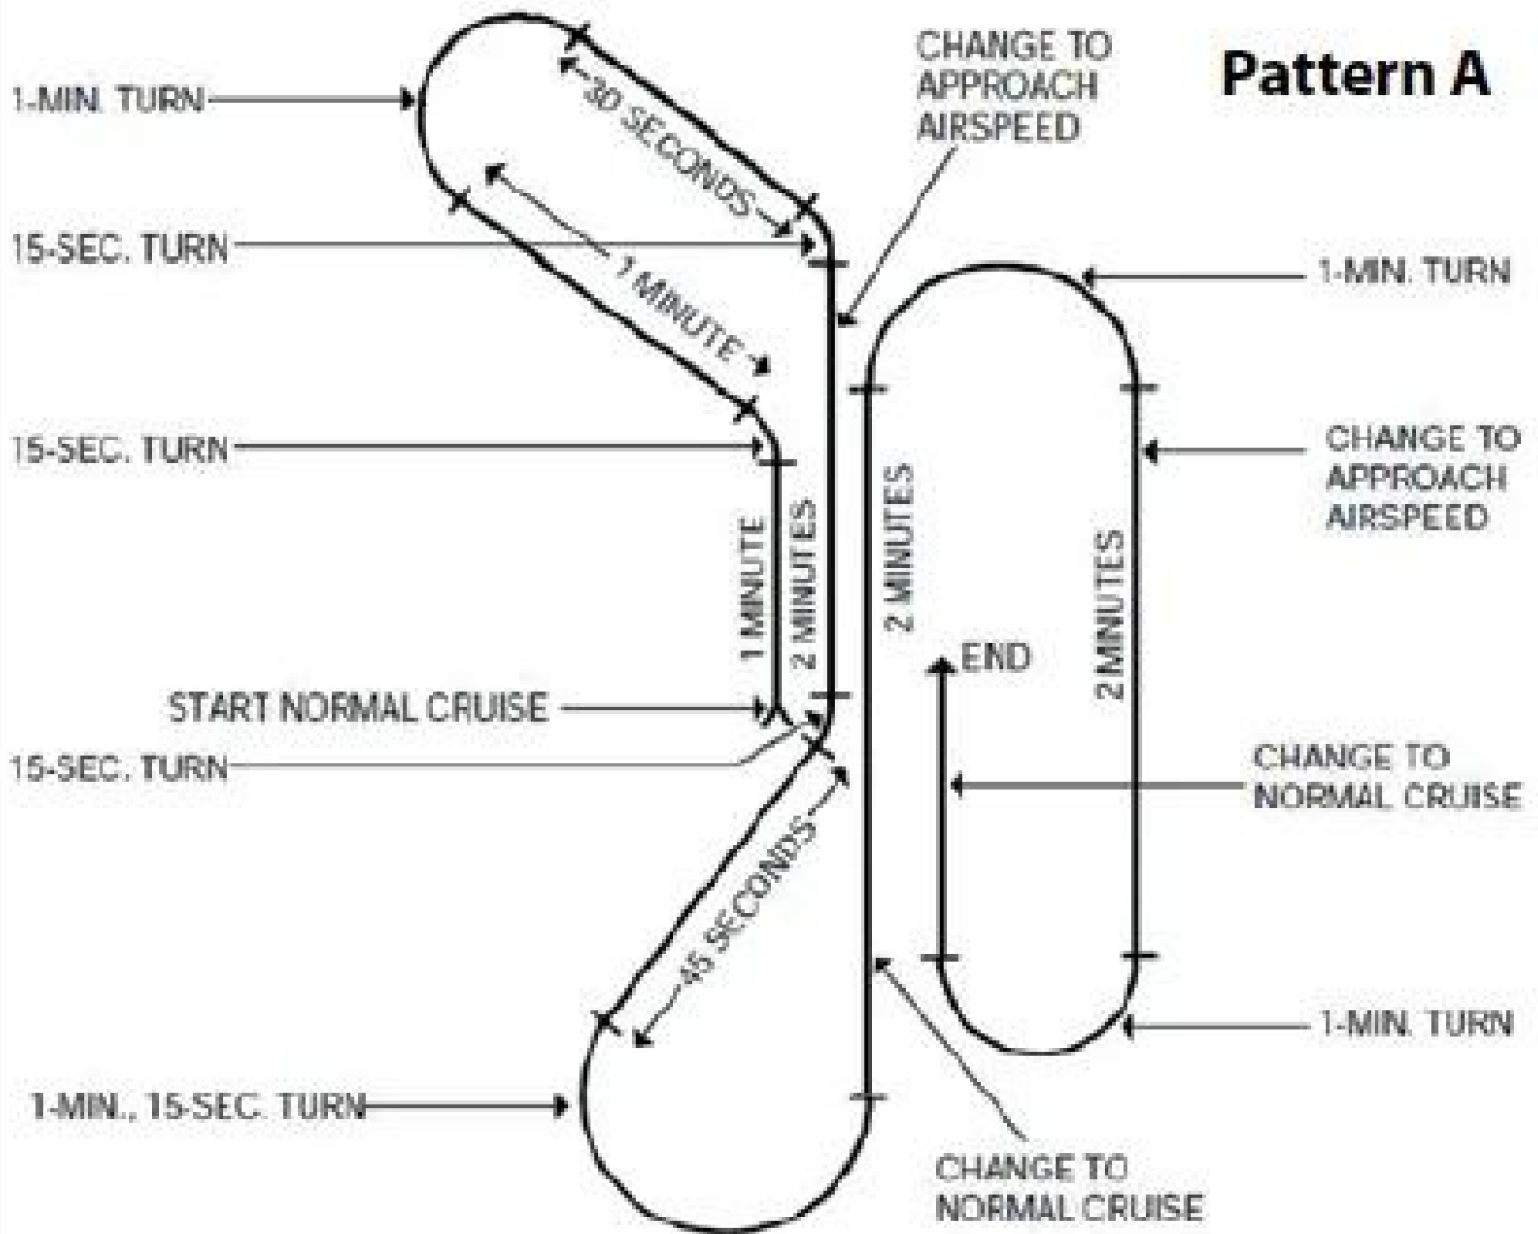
Pattern A

1-MIN. TURN

30 SECONDS

CHANGE TO APPROACH AIRSPEED

15-SEC. TURN

1 MINUTE

1-MIN. TURN

15-SEC. TURN

CHANGE TO APPROACH AIRSPEED

1 MINUTE

2 MINUTES

2 MINUTES

2 MINUTES

END

START NORMAL CRUISE

15-SEC. TURN

CHANGE TO NORMAL CRUISE

45 SECONDS

1-MIN. TURN

1-MIN., 15-SEC. TURN

CHANGE TO NORMAL CRUISE